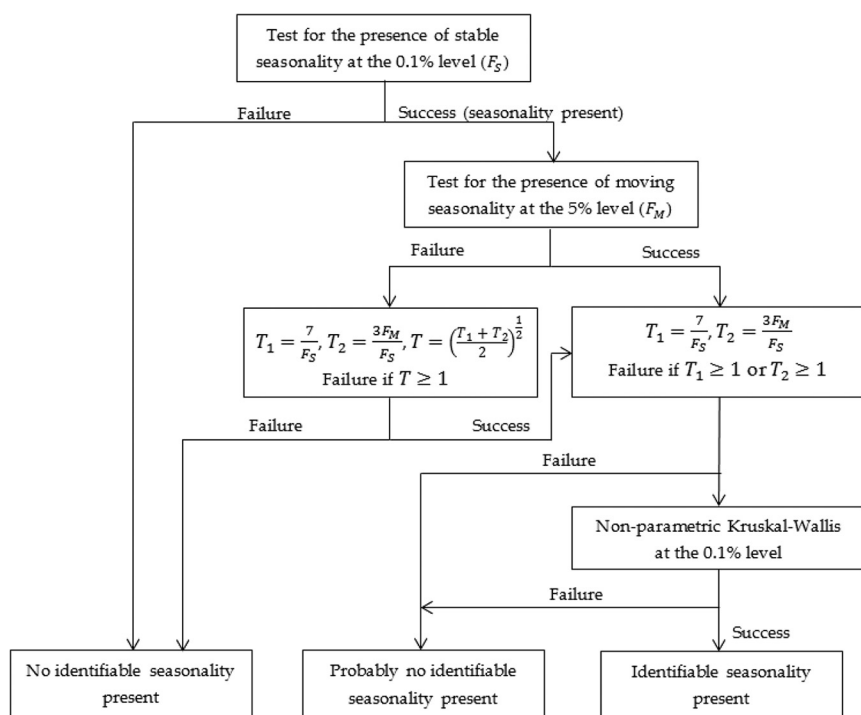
Test for the presence of stable seasonality at the 0.1% level ($F_S$)

Failure

Success (seasonality present)

Test for the presence of moving seasonality at the 5% level ($F_M$)

Failure

Success

$T_1 = \frac{7}{F_S}, T_2 = \frac{3F_M}{F_S}, T = \left(\frac{T_1 + T_2}{2}\right)^{\frac{1}{2}}$
Failure if $T \geq 1$

$T_1 = \frac{7}{F_S}, T_2 = \frac{3F_M}{F_S}$
Failure if $T_1 \geq 1$ or $T_2 \geq 1$

Failure

Success

Failure

Non-parametric Kruskal-Wallis at the 0.1% level

Failure

Success

No identifiable seasonality present

Probably no identifiable seasonality present

Identifiable seasonality present